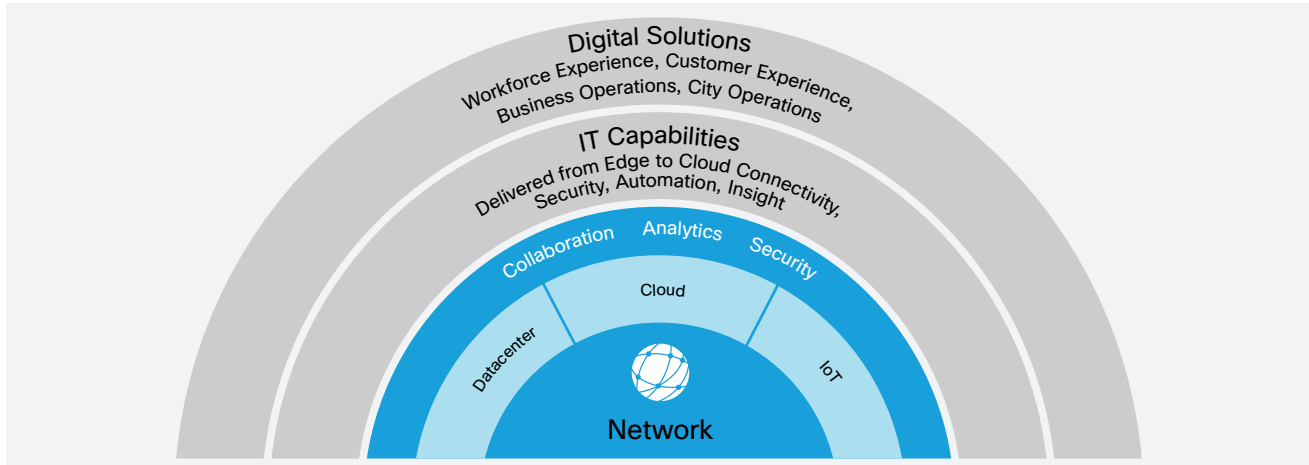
Digital Solutions
Workforce Experience, Customer Experience, Business Operations, City Operations

IT Capabilities
Delivered from Edge to Cloud Connectivity, Security, Automation, Insight

Collaboration
Analytics
Security

Cloud
Datacenter
IoT

Network